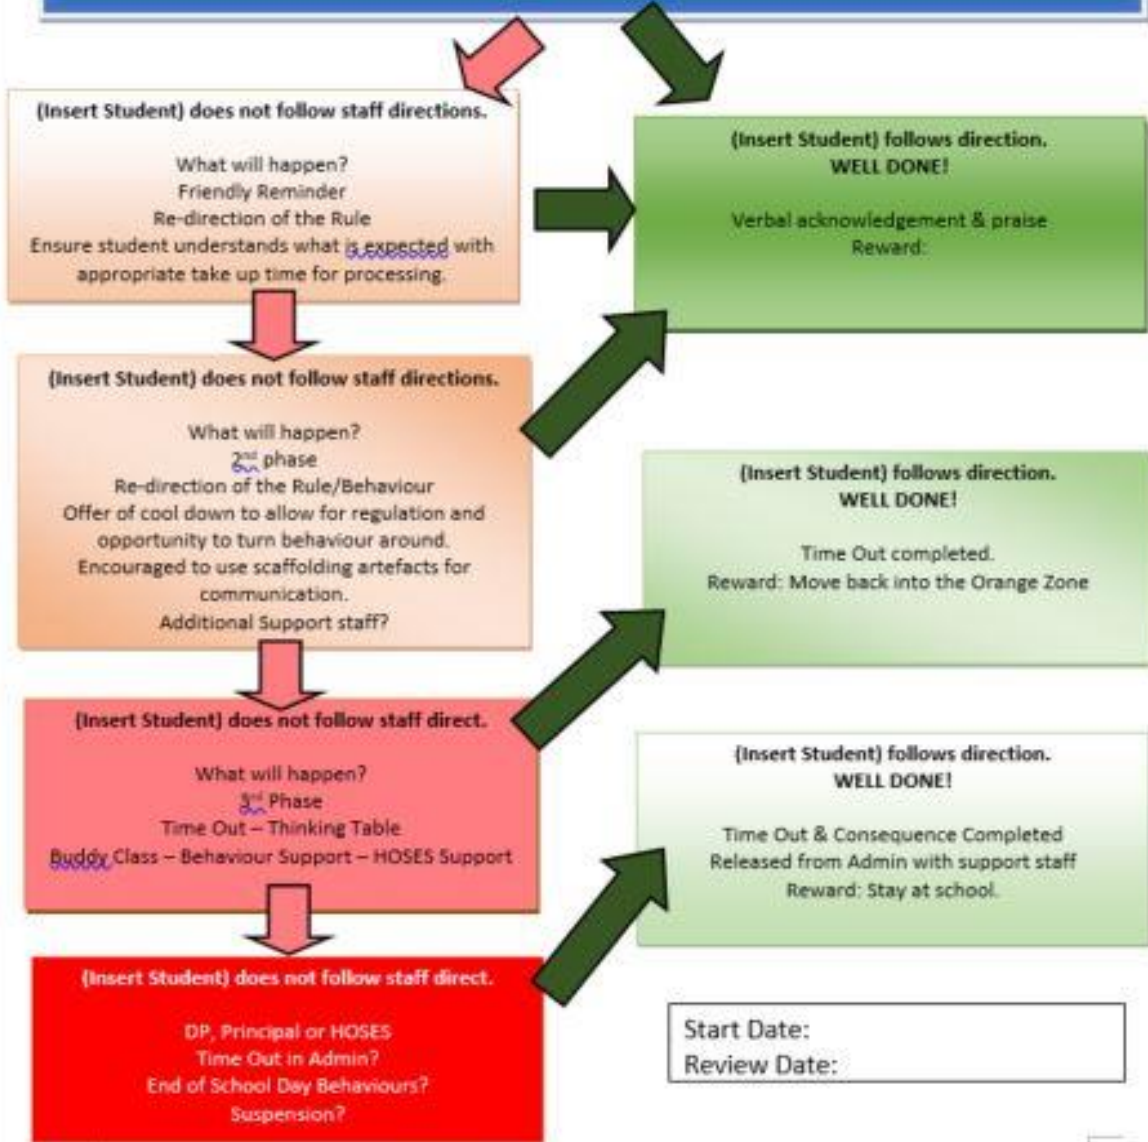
(Insert Student) does not follow staff directions.

What will happen?
Friendly Reminder
Re-direction of the Rule
Ensure student understands what is expected with appropriate take up time for processing.

(Insert Student) follows direction.
WELL DONE!

Verbal acknowledgement & praise
Reward:

(Insert Student) does not follow staff directions.

What will happen?
$2^{nd}$ phase
Re-direction of the Rule/Behaviour
Offer of cool down to allow for regulation and opportunity to turn behaviour around.
Encouraged to use scaffolding artefacts for communication.
Additional Support staff?

(Insert Student) follows direction.
WELL DONE!

Time Out completed.
Reward: Move back into the Orange Zone

(Insert Student) does not follow staff direct.

What will happen?
$3^{rd}$ Phase
Time Out – Thinking Table
Buddy Class – Behaviour Support – HOSES Support

(Insert Student) follows direction.
WELL DONE!

Time Out & Consequence Completed
Released from Admin with support staff
Reward: Stay at school.

(Insert Student) does not follow staff direct.

DP, Principal or HOSES
Time Out in Admin?
End of School Day Behaviours?
Suspension?

Start Date:
Review Date: